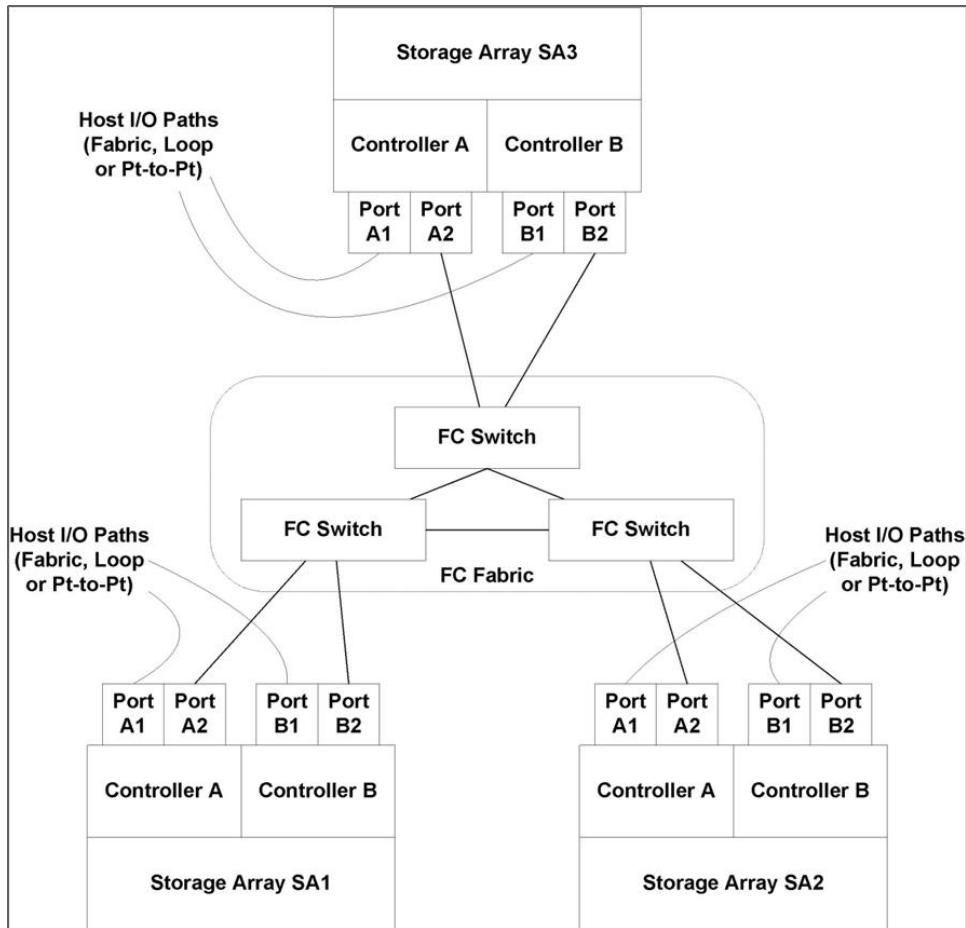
Storage Array SA3

Host I/O Paths (Fabric, Loop or Pt-to-Pt)

Controller A

Controller B

Port A1

Port A2

Port B1

Port B2

FC Switch

FC Switch

FC Switch

FC Fabric

Host I/O Paths (Fabric, Loop or Pt-to-Pt)

Host I/O Paths (Fabric, Loop or Pt-to-Pt)

Port A1

Port A2

Port B1

Port B2

Controller A

Controller B

Storage Array SA1

Port A1

Port A2

Port B1

Port B2

Controller A

Controller B

Storage Array SA2